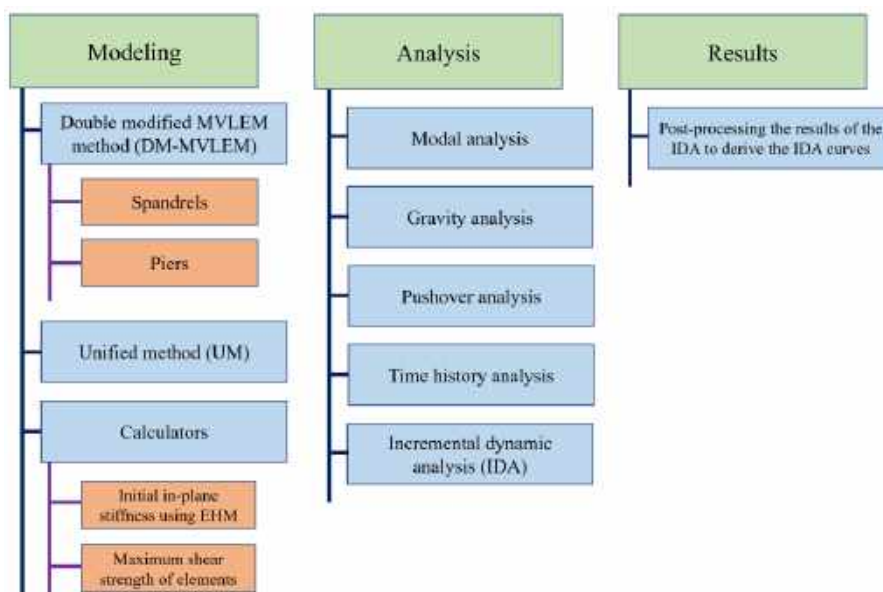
Modeling

Double modified MVLEM method (DM-MVLEM)

Spandrels

Piers

Unified method (UM)

Calculators

Initial in-plane stiffness using EHM

Maximum shear strength of elements

Analysis

Modal analysis

Gravity analysis

Pushover analysis

Time history analysis

Incremental dynamic analysis (IDA)

Results

Post-processing the results of the IDA to derive the IDA curves